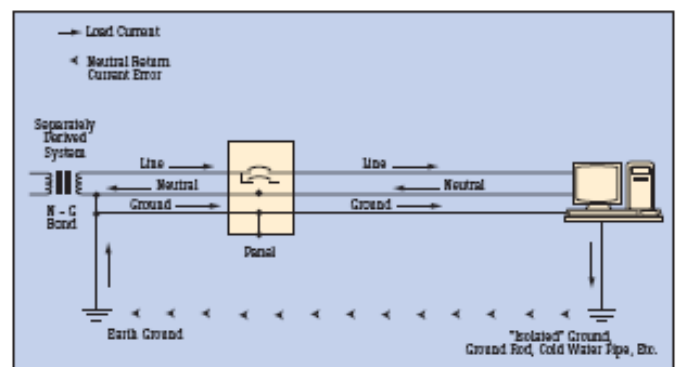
Load Current

Neutral Return Current Error

Separately Derived System

N - G Bond

Line

Neutral

Ground

Panel

Line

Neutral

Ground

Earth Ground

"Isolated" Ground, Ground Rod, Cold Water Pipe, Etc.